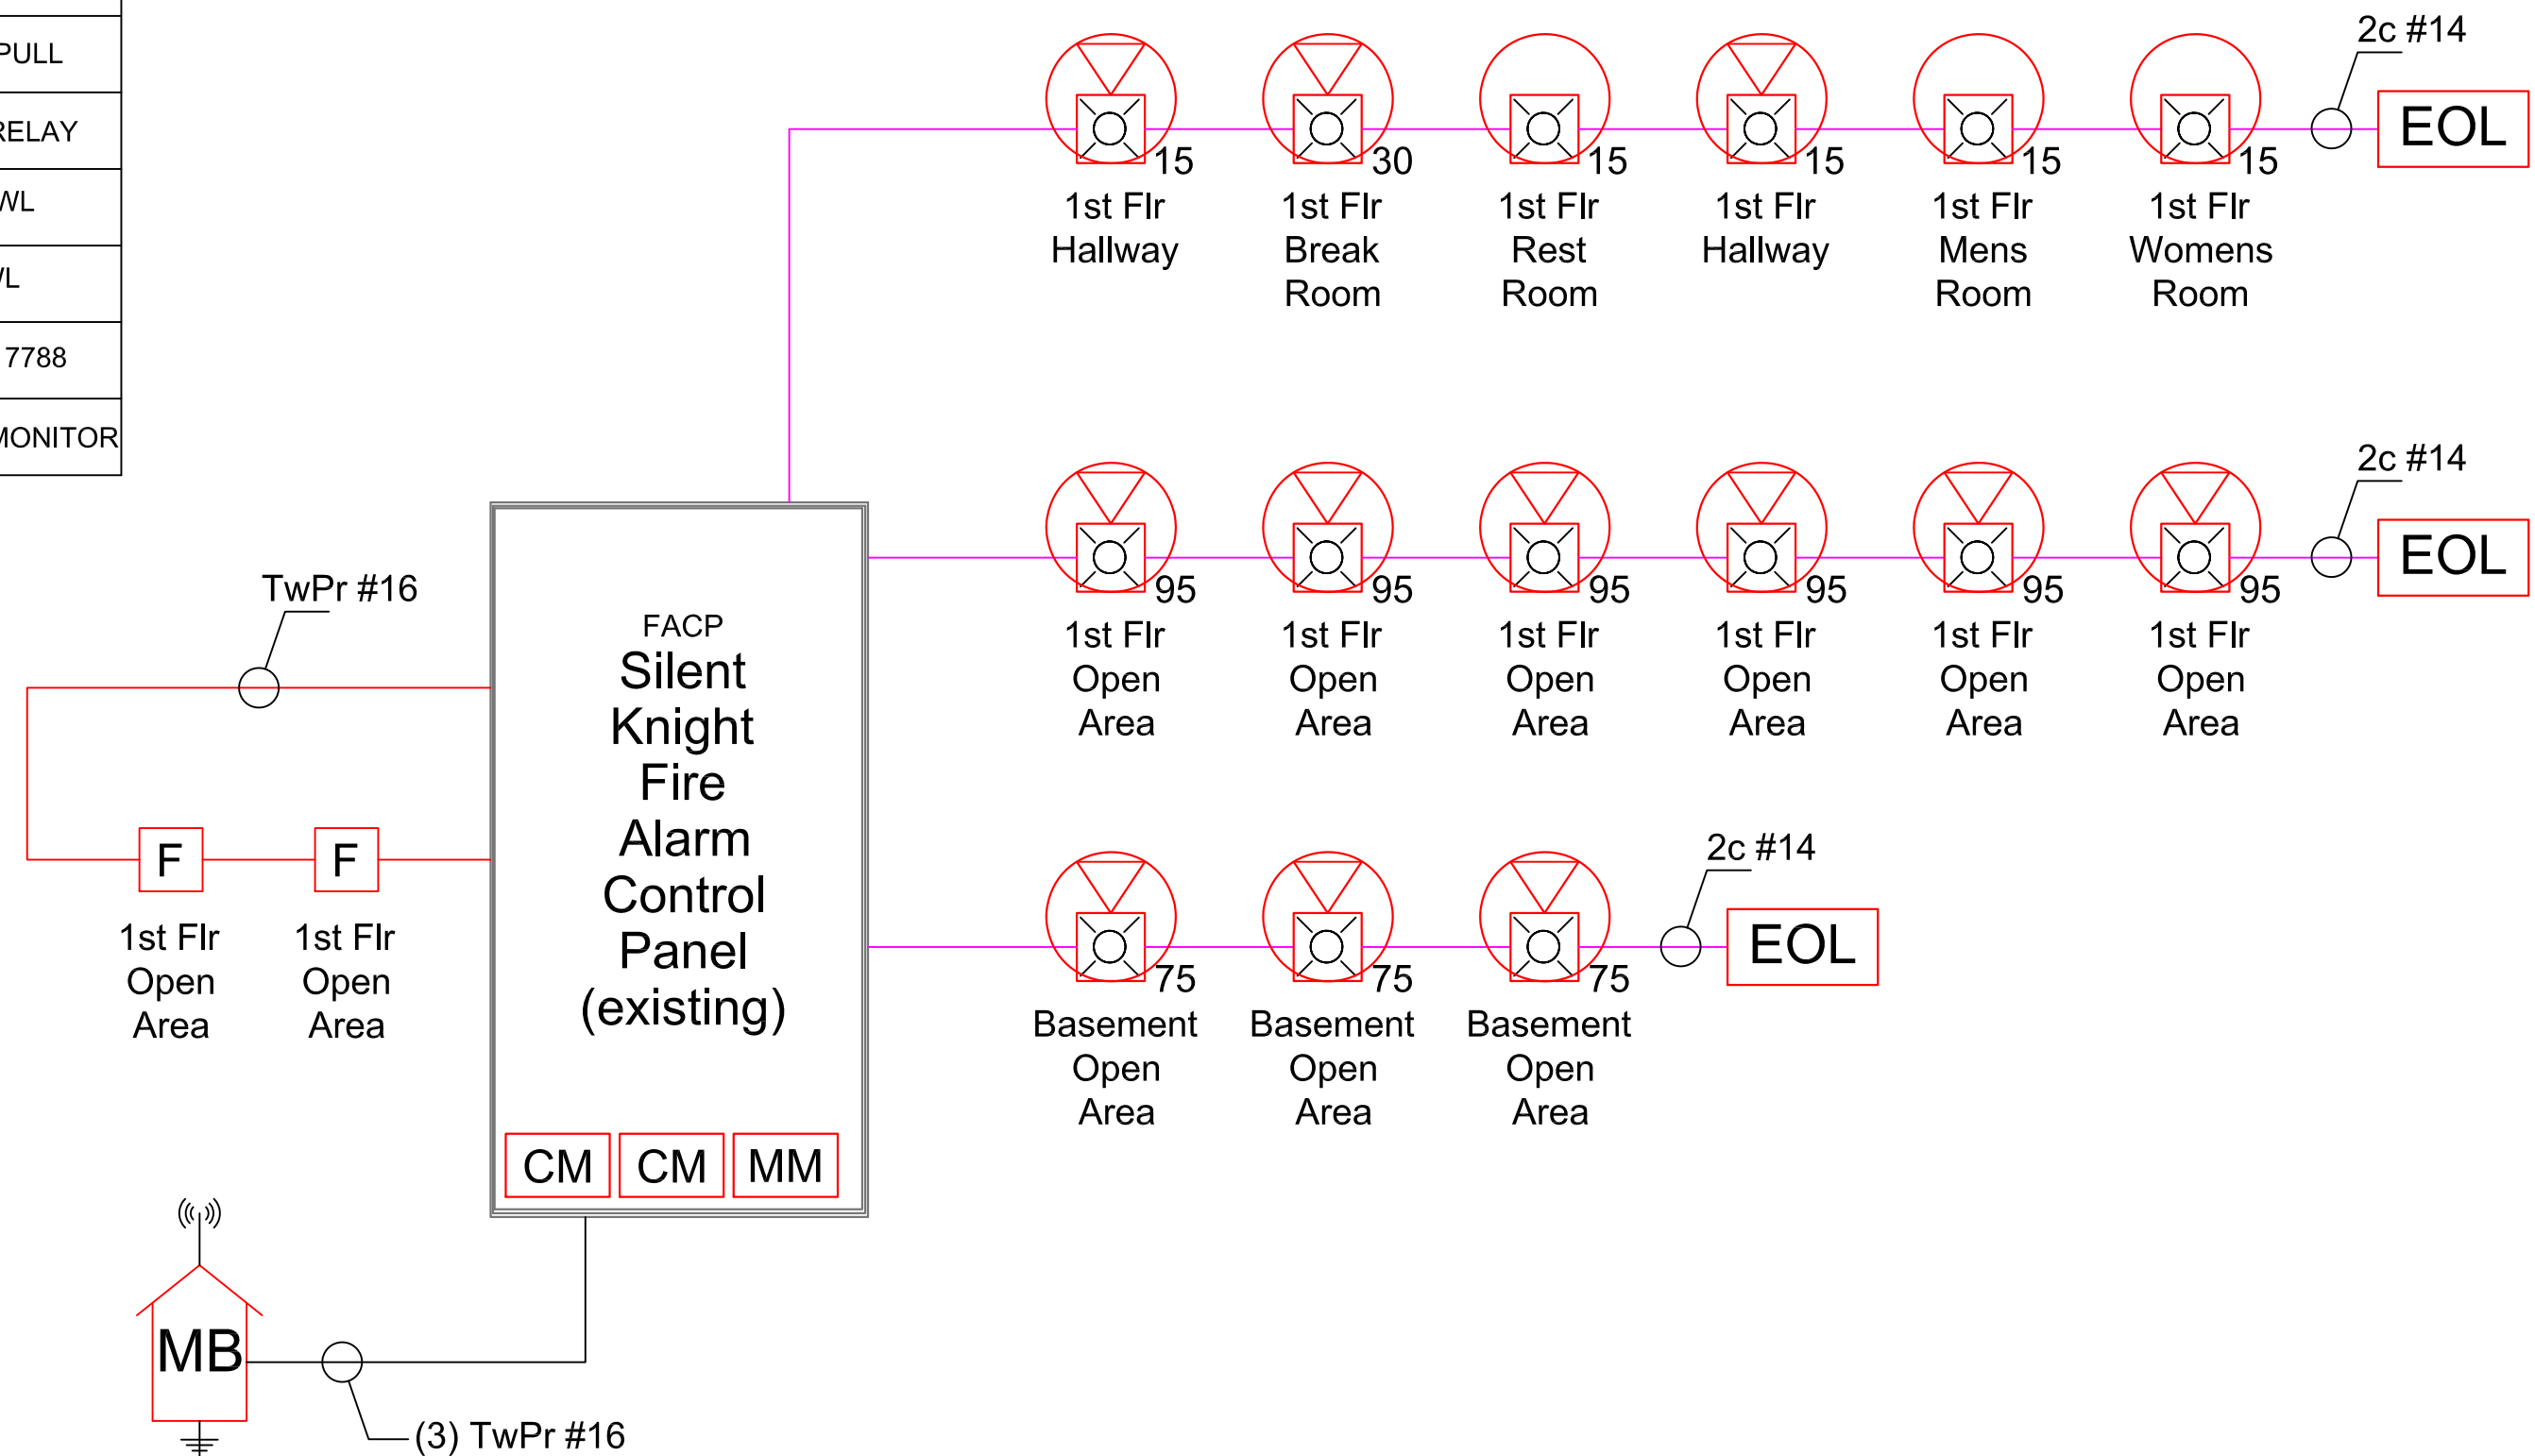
PULL
RELAY
WL
L
7788
MONITOR

2c #14
EOL
15
1st Flr Hallway
30
1st Flr Break Room
15
1st Flr Rest Room
15
1st Flr Hallway
15
1st Flr Mens Room
15
1st Flr Womens Room

2c #14
EOL
95
1st Flr Open Area
95
1st Flr Open Area
95
1st Flr Open Area
95
1st Flr Open Area
95
1st Flr Open Area
95
1st Flr Open Area

2c #14
EOL
75
Basement Open Area
75
Basement Open Area
75
Basement Open Area

TwPr #16
FACP
Silent Knight Fire Alarm Control Panel (existing)
CM
CM
MM

F
1st Flr Open Area
F
1st Flr Open Area

MB
(3) TwPr #16